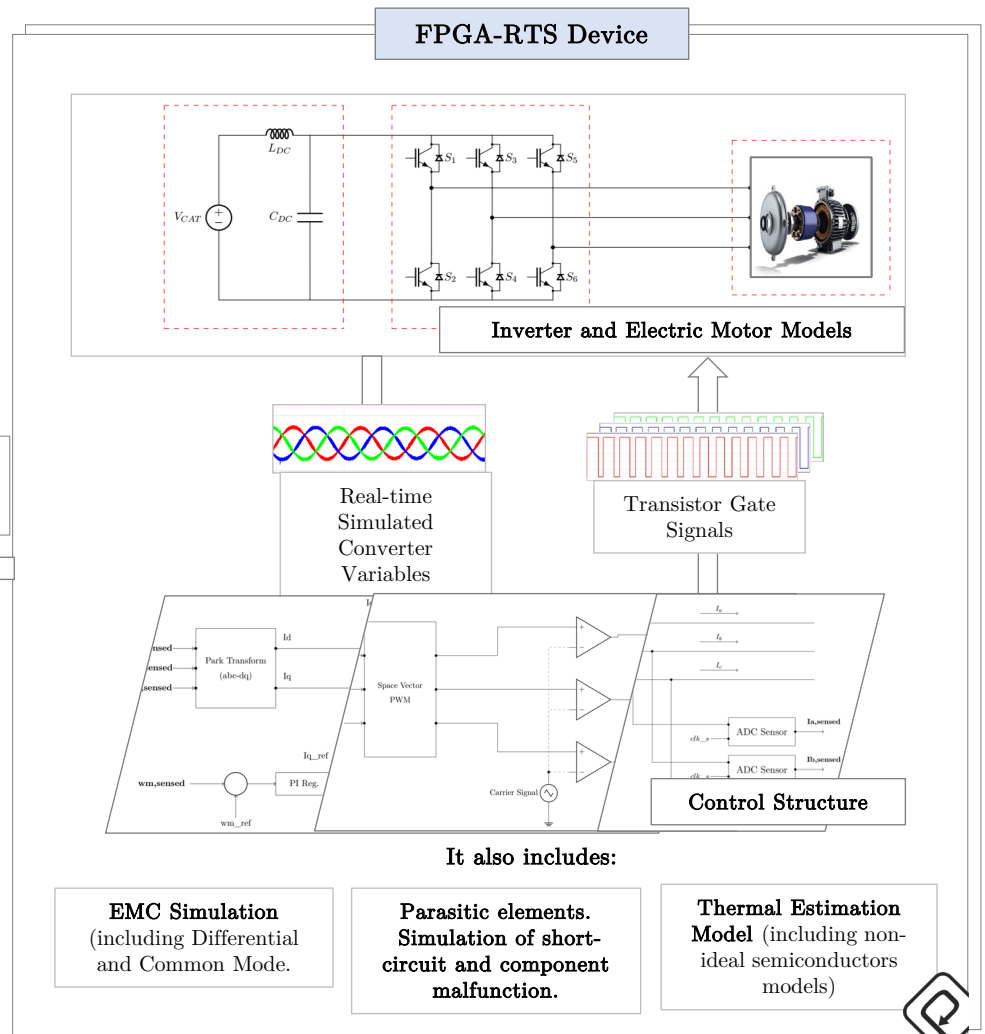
FPGA-RTS Device

$L_{DC}$

$V_{CAT}$

$C_{DC}$

$S_1$ $S_3$ $S_5$

$S_2$ $S_4$ $S_6$

Inverter and Electric Motor Models

Real-time Simulated Converter Variables

Transistor Gate Signals

nsed
ensed
sensed

Park Transform (abc-dq)

Id
Iq

Iq_ref

wm,sensed

PI Reg.

wm_ref

Space Vector PWM

Carrier Signal

$I_a$
$I_b$
$I_c$

clk_s
ADC Sensor
Ia,sensed

clk_s
ADC Sensor
Ib,sensed

Control Structure

It also includes:

EMC Simulation (including Differential and Common Mode.

Parasitic elements. Simulation of short-circuit and component malfunction.

Thermal Estimation Model (including non-ideal semiconductors models)